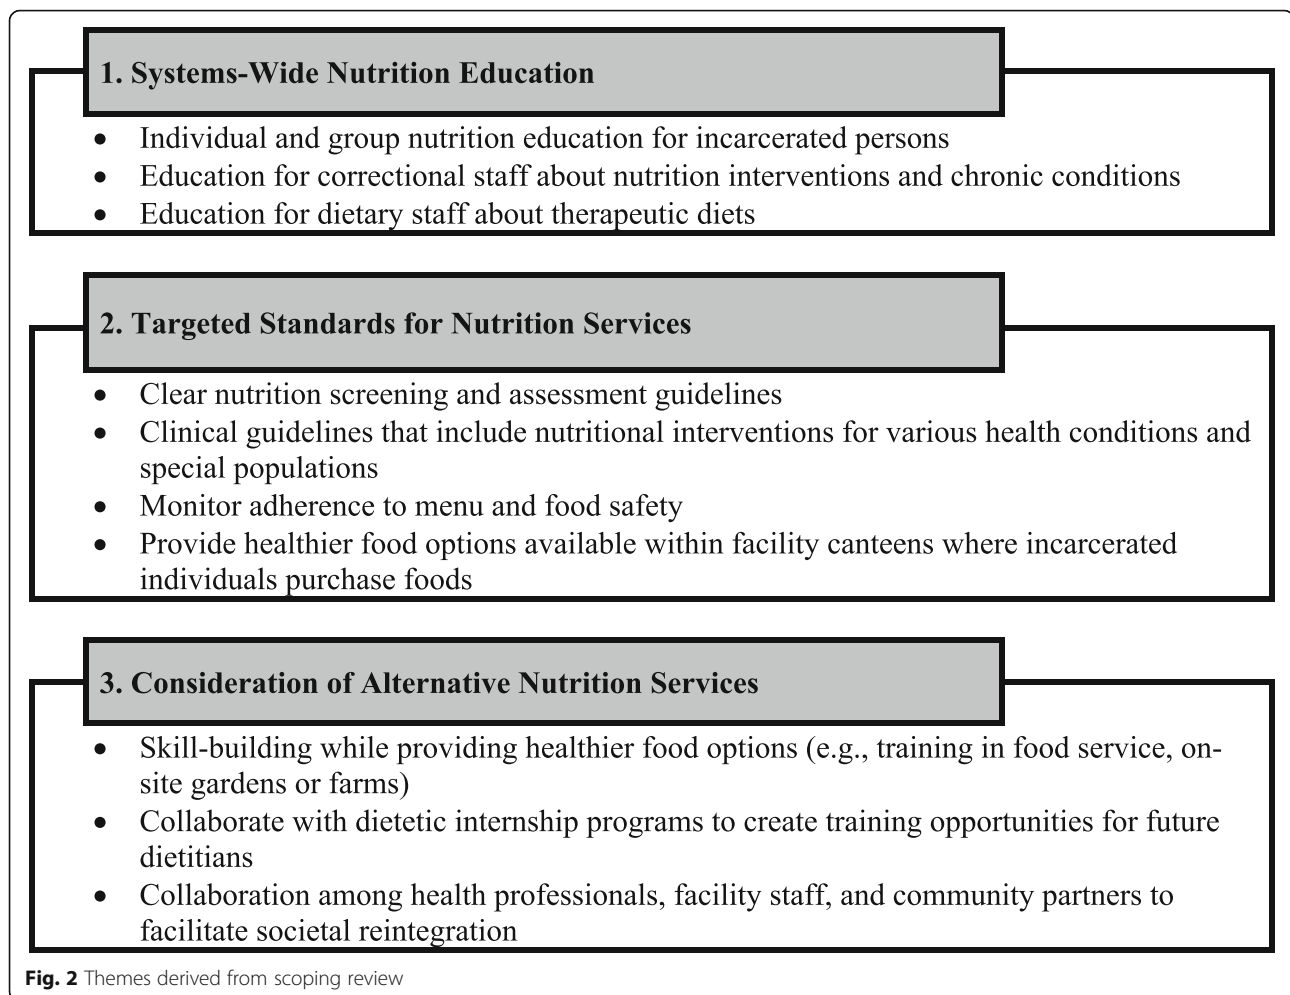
1. Systems-Wide Nutrition Education

- Individual and group nutrition education for incarcerated persons
- Education for correctional staff about nutrition interventions and chronic conditions
- Education for dietary staff about therapeutic diets

2. Targeted Standards for Nutrition Services

- Clear nutrition screening and assessment guidelines
- Clinical guidelines that include nutritional interventions for various health conditions and special populations
- Monitor adherence to menu and food safety
- Provide healthier food options available within facility canteens where incarcerated individuals purchase foods

3. Consideration of Alternative Nutrition Services

- Skill-building while providing healthier food options (e.g., training in food service, on-site gardens or farms)
- Collaborate with dietetic internship programs to create training opportunities for future dietitians
- Collaboration among health professionals, facility staff, and community partners to facilitate societal reintegration

Fig. 2 Themes derived from scoping review